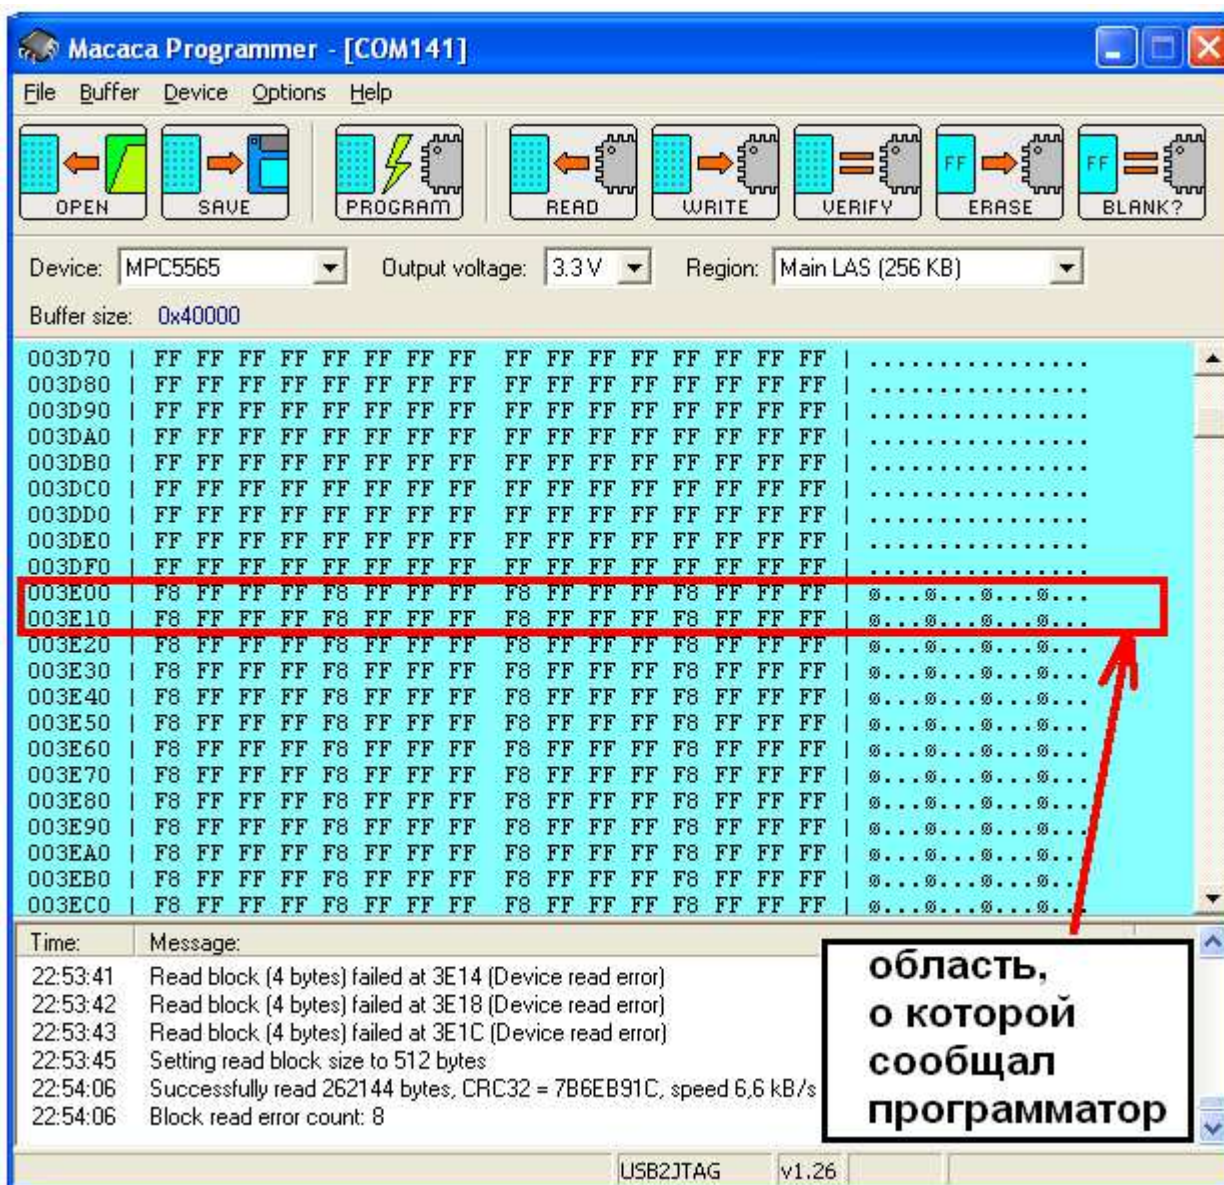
Macaca Programmer - [COM141]

File Buffer Device Options Help

OPEN SAVE PROGRAM READ WRITE VERIFY FF ERASE FF BLANK?

Device: MPC5565 Output voltage: 3.3 V Region: Main LAS (256 KB)

Buffer size: 0x40000

003D70 | FF FF FF FF FF FF FF FF FF FF FF FF FF FF FF FF | ................
003D80 | FF FF FF FF FF FF FF FF FF FF FF FF FF FF FF FF | ................
003D90 | FF FF FF FF FF FF FF FF FF FF FF FF FF FF FF FF | ................
003DA0 | FF FF FF FF FF FF FF FF FF FF FF FF FF FF FF FF | ................
003DB0 | FF FF FF FF FF FF FF FF FF FF FF FF FF FF FF FF | ................
003DC0 | FF FF FF FF FF FF FF FF FF FF FF FF FF FF FF FF | ................
003DD0 | FF FF FF FF FF FF FF FF FF FF FF FF FF FF FF FF | ................
003DE0 | FF FF FF FF FF FF FF FF FF FF FF FF FF FF FF FF | ................
003DF0 | FF FF FF FF FF FF FF FF FF FF FF FF FF FF FF FF | ................
003E00 | F8 FF FF FF F8 FF FF FF F8 FF FF FF F8 FF FF FF | ø...ø...ø...ø...
003E10 | F8 FF FF FF F8 FF FF FF F8 FF FF FF F8 FF FF FF | ø...ø...ø...ø...
003E20 | F8 FF FF FF F8 FF FF FF F8 FF FF FF F8 FF FF FF | ø...ø...ø...ø...
003E30 | F8 FF FF FF F8 FF FF FF F8 FF FF FF F8 FF FF FF | ø...ø...ø...ø...
003E40 | F8 FF FF FF F8 FF FF FF F8 FF FF FF F8 FF FF FF | ø...ø...ø...ø...
003E50 | F8 FF FF FF F8 FF FF FF F8 FF FF FF F8 FF FF FF | ø...ø...ø...ø...
003E60 | F8 FF FF FF F8 FF FF FF F8 FF FF FF F8 FF FF FF | ø...ø...ø...ø...
003E70 | F8 FF FF FF F8 FF FF FF F8 FF FF FF F8 FF FF FF | ø...ø...ø...ø...
003E80 | F8 FF FF FF F8 FF FF FF F8 FF FF FF F8 FF FF FF | ø...ø...ø...ø...
003E90 | F8 FF FF FF F8 FF FF FF F8 FF FF FF F8 FF FF FF | ø...ø...ø...ø...
003EA0 | F8 FF FF FF F8 FF FF FF F8 FF FF FF F8 FF FF FF | ø...ø...ø...ø...
003EB0 | F8 FF FF FF F8 FF FF FF F8 FF FF FF F8 FF FF FF | ø...ø...ø...ø...
003EC0 | F8 FF FF FF F8 FF FF FF F8 FF FF FF F8 FF FF FF | ø...ø...ø...ø...

Time: Message:
22:53:41 Read block (4 bytes) failed at 3E14 (Device read error)
22:53:42 Read block (4 bytes) failed at 3E18 (Device read error)
22:53:43 Read block (4 bytes) failed at 3E1C (Device read error)
22:53:45 Setting read block size to 512 bytes
22:54:06 Successfully read 262144 bytes, CRC32 = 7B6EB91C, speed 6,6 kB/s
22:54:06 Block read error count: 8

область, о которой сообщал программатор

USB2JTAG v1.26